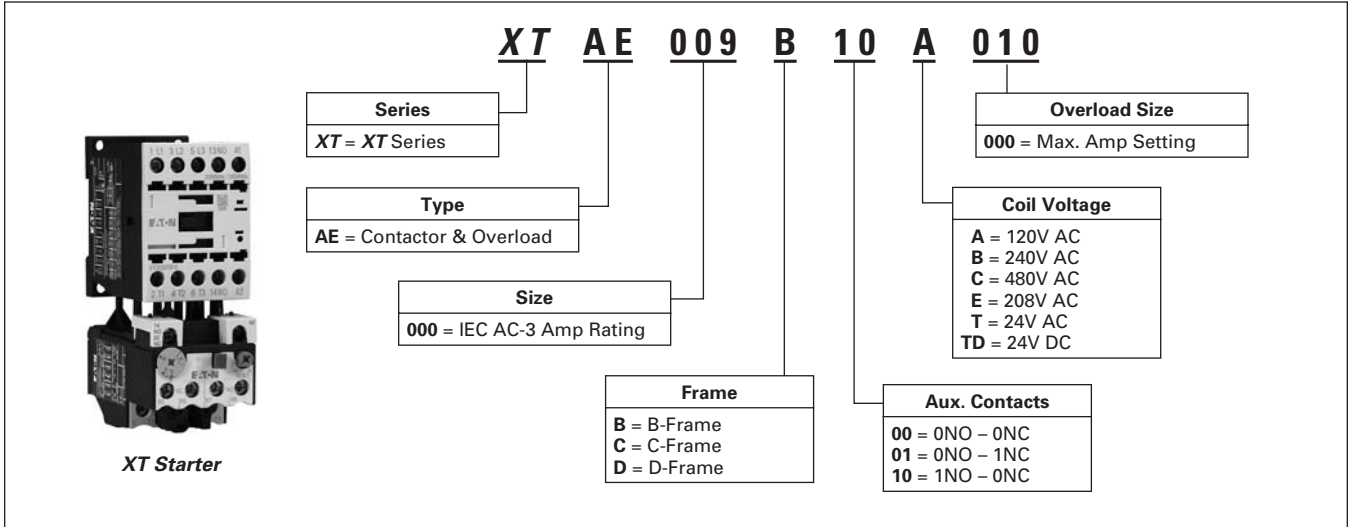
XT AE 009 B 10 A 010

Series
XT = XT Series

Type
AE = Contactor & Overload

Size
000 = IEC AC-3 Amp Rating

Frame
B = B-Frame
C = C-Frame
D = D-Frame

Aux. Contacts
00 = 0NO – 0NC
01 = 0NO – 1NC
10 = 1NO – 0NC

Coil Voltage
A = 120V AC
B = 240V AC
C = 480V AC
E = 208V AC
T = 24V AC
TD = 24V DC

Overload Size
000 = Max. Amp Setting

XT Starter